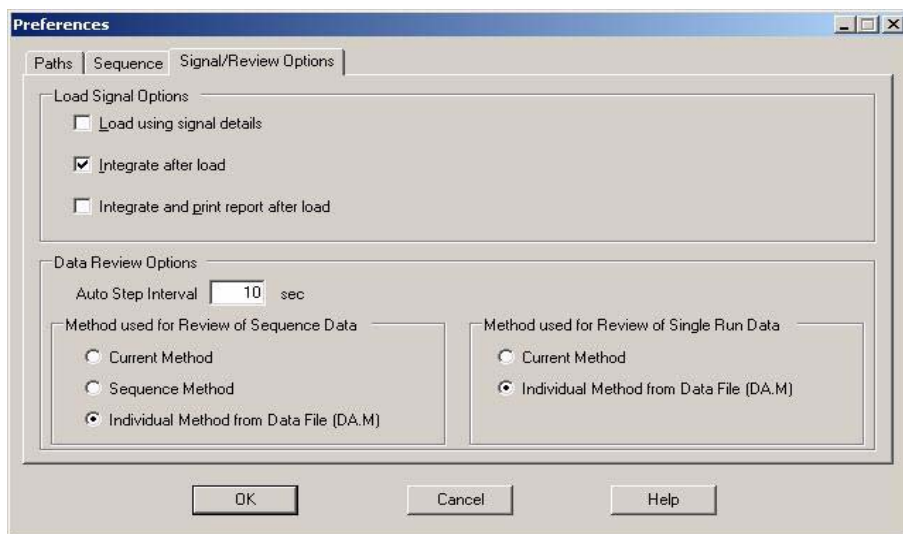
Preferences

Paths | Sequence | Signal/Review Options

Load Signal Options

Load using signal details

Integrate after load

Integrate and print report after load

Data Review Options

Auto Step Interval 10 sec

Method used for Review of Sequence Data

Current Method

Sequence Method

Individual Method from Data File (DA.M)

Method used for Review of Single Run Data

Current Method

Individual Method from Data File (DA.M)

OK

Cancel

Help